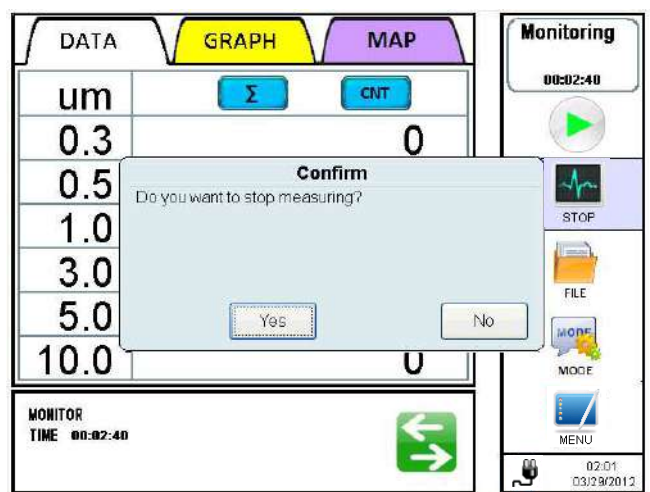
DATA
GRAPH
MAP

| um | Σ | CNT |
|---|---|---|
| 0.3 | | 0 |
| 0.5 | | |
| 1.0 | | |
| 3.0 | | |
| 5.0 | | |
| 10.0 | | 0 |

Confirm
Do you want to stop measuring?
Yes
No

MONITOR
TIME 00:02:40

Monitoring
00:02:40
STOP
FILE
MODE
MODE
MENU
02:01
03/29/2012